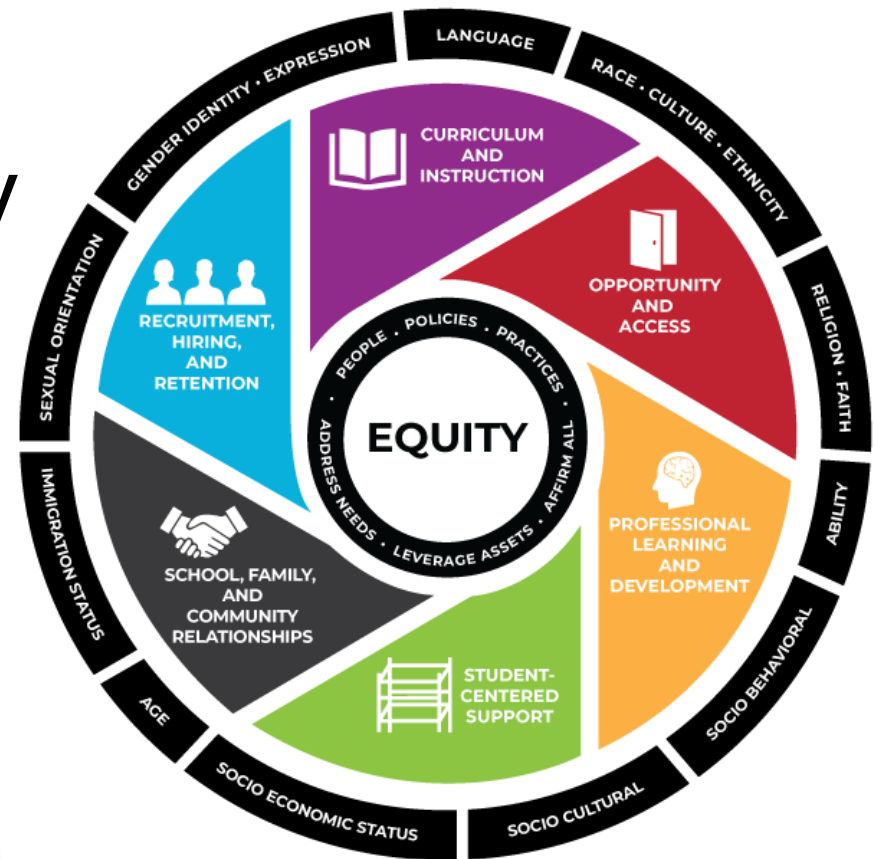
LANGUAGE
RACE • CULTURE • ETHNICITY
RELIGION • FAITH
ABILITY
SOCIO BEHAVIORAL
SOCIO CULTURAL
SOCIO ECONOMIC STATUS
AGE
IMMIGRATION STATUS
SEXUAL ORIENTATION
GENDER IDENTITY • EXPRESSION

CURRICULUM AND INSTRUCTION
OPPORTUNITY AND ACCESS
PROFESSIONAL LEARNING AND DEVELOPMENT
STUDENT-CENTERED SUPPORT
SCHOOL, FAMILY, AND COMMUNITY RELATIONSHIPS
RECRUITMENT, HIRING, AND RETENTION

PEOPLE • POLICIES • PRACTICES • AFFIRM ALL • LEVERAGE ASSETS • ADDRESS NEEDS

EQUITY